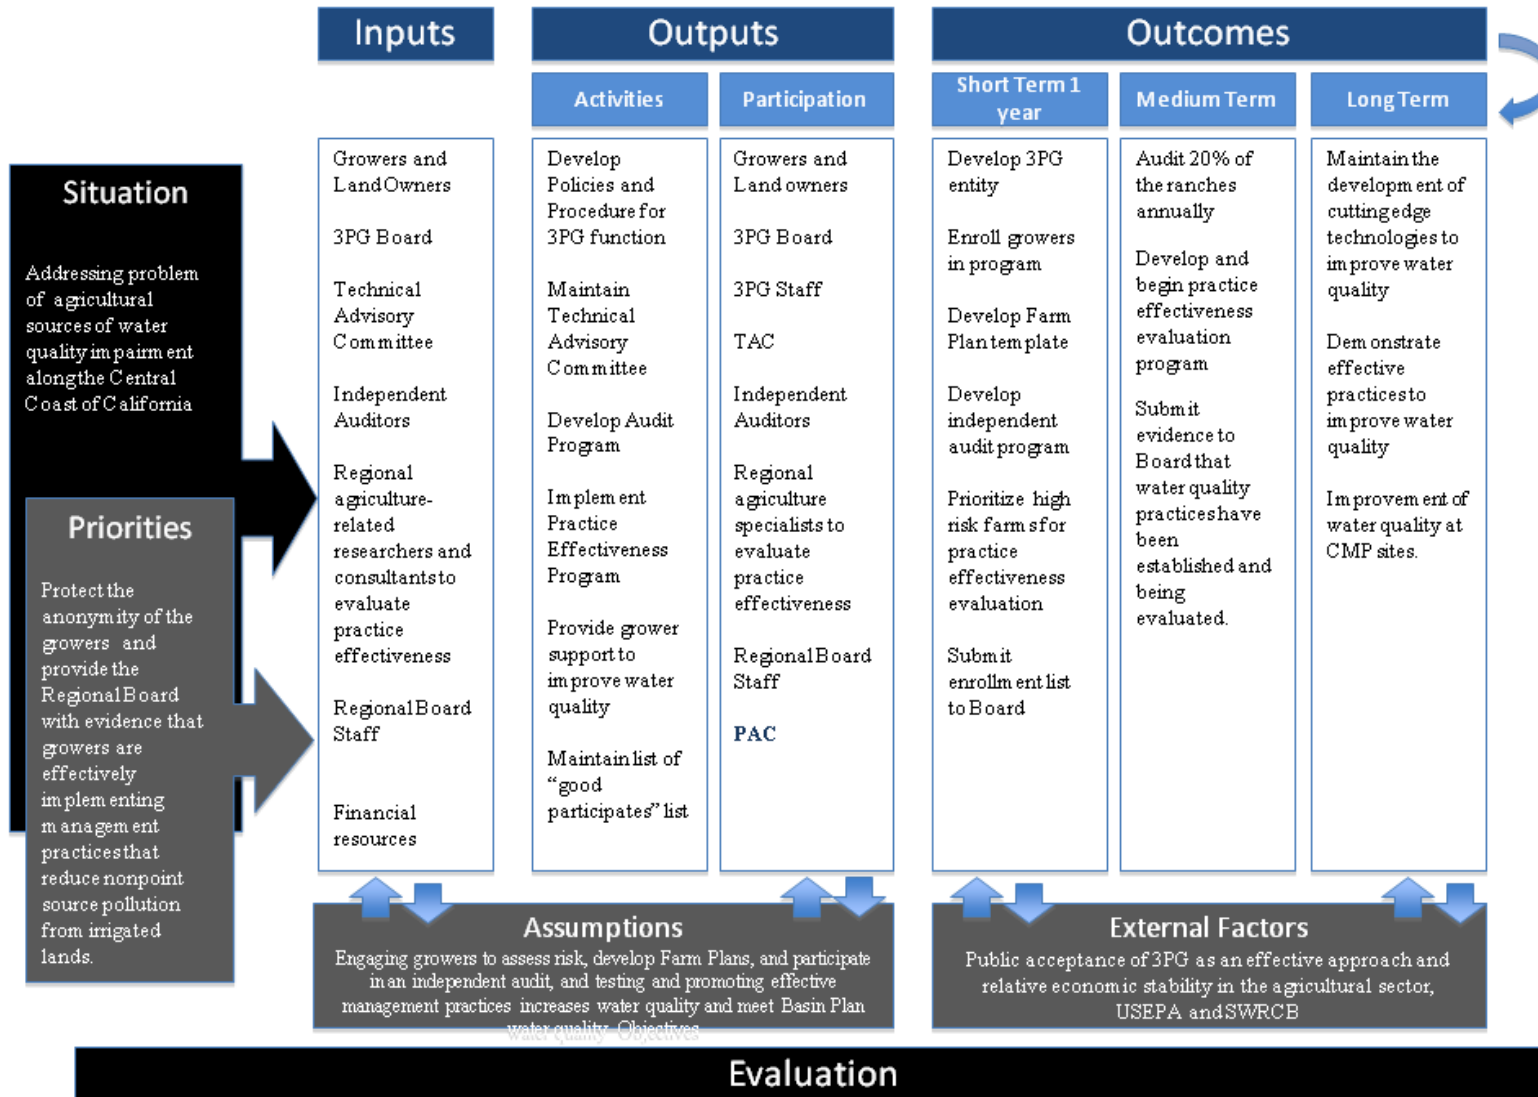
Inputs

Outputs

Outcomes

Activities

Participation

Short Term 1 year

Medium Term

Long Term

Situation

Addressing problem of agricultural sources of water quality impairment along the Central Coast of California

Priorities

Protect the anonymity of the growers and provide the Regional Board with evidence that growers are effectively implementing management practices that reduce nonpoint source pollution from irrigated lands.

Growers and Land Owners

3PG Board

Technical Advisory Committee

Independent Auditors

Regional agriculture-related researchers and consultants to evaluate practice effectiveness

Regional Board Staff

Financial resources

Develop Policies and Procedure for 3PG function

Maintain Technical Advisory Committee

Develop Audit Program

Implement Practice Effectiveness Program

Provide grower support to improve water quality

Maintain list of "good participates" list

Growers and Land owners

3PG Board

3PG Staff

TAC

Independent Auditors

Regional agriculture specialists to evaluate practice effectiveness

Regional Board Staff

PAC

Develop 3PG entity

Enroll growers in program

Develop Farm Plan template

Develop independent audit program

Prioritize high risk farms for practice effectiveness evaluation

Submit enrollment list to Board

Audit 20% of the ranches annually

Develop and begin practice effectiveness evaluation program

Submit evidence to Board that water quality practices have been established and being evaluated.

Maintain the development of cutting edge technologies to improve water quality

Demonstrate effective practices to improve water quality

Improvement of water quality at CMP sites.

Assumptions

Engaging growers to assess risk, develop Farm Plans, and participate in an independent audit, and testing and promoting effective management practices increases water quality and meet Basin Plan water quality Objectives

External Factors

Public acceptance of 3PG as an effective approach and relative economic stability in the agricultural sector, USEPA and SWRCB

Evaluation